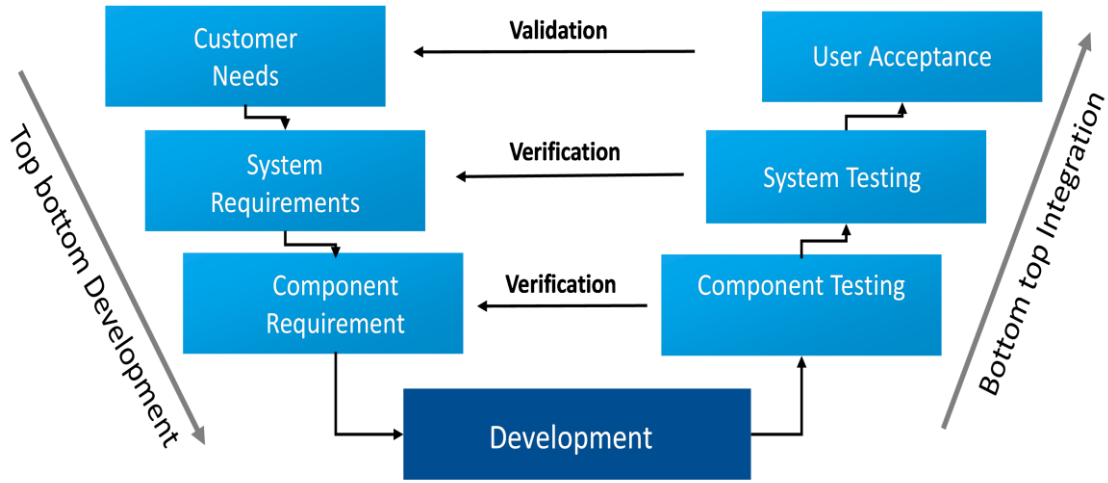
Customer Needs

Validation

User Acceptance

System Requirements

Verification

System Testing

Component Requirement

Verification

Component Testing

Development

Top bottom Development

Bottom top Integration